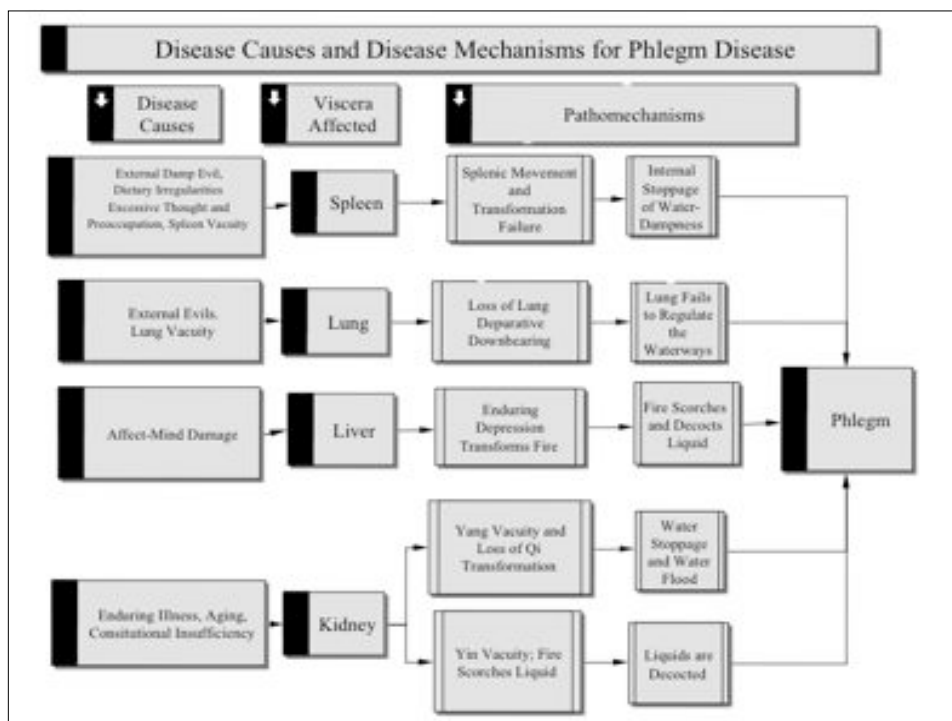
Disease Causes and Disease Mechanisms for Phlegm Disease

Disease Causes

Viscera Affected

Pathomechanisms

External Damp Evil, Dietary Irregularities Excessive Thought and Preoccupation, Spleen Vacuity

Spleen

Splenic Movement and Transformation Failure

Internal Stoppage of Water-Dampness

External Evils, Lung Vacuity

Lung

Loss of Lung Depurative Downbearing

Lung Fails to Regulate the Waterways

Affect-Mind Damage

Liver

Enduring Depression Transforms Fire

Fire Scorches and Decocts Liquid

Phlegm

Yang Vacuity and Loss of Qi Transformation

Water Stoppage and Water Flood

Enduring Illness, Aging, Consitutional Insufficiency

Kidney

Yin Vacuity; Fire Scorches Liquid

Liquids are Decocted